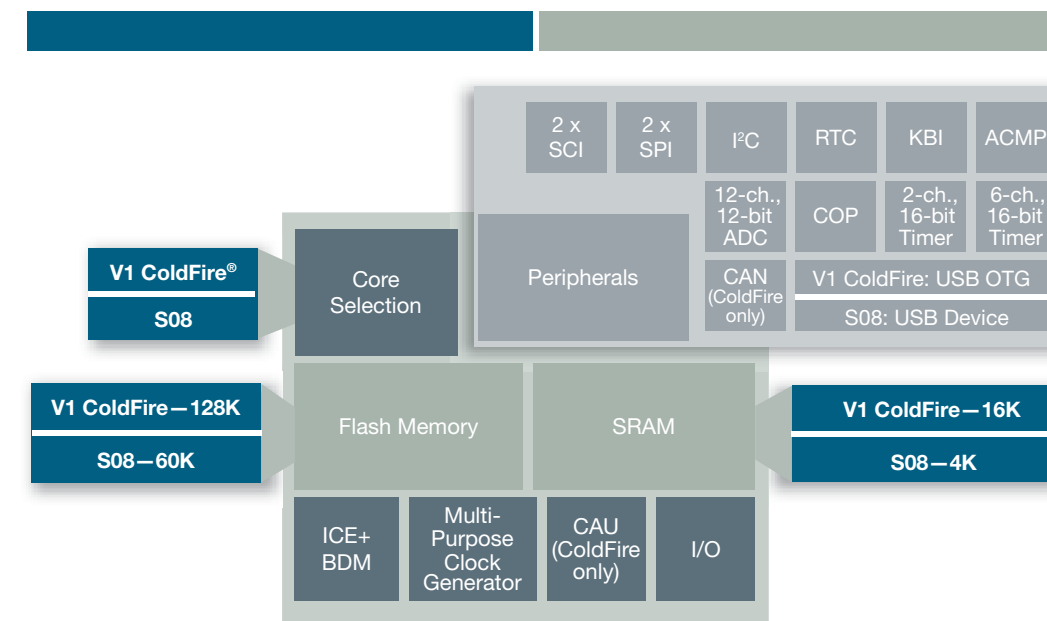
2 x SCI

2 x SPI

I²C

RTC

KBI

ACMP

12-ch., 12-bit ADC

COP

2-ch., 16-bit Timer

6-ch., 16-bit Timer

Peripherals

CAN (ColdFire only)

V1 ColdFire: USB OTG

S08: USB Device

V1 ColdFire®

S08

Core Selection

V1 ColdFire—128K

S08—60K

Flash Memory

SRAM

V1 ColdFire—16K

S08—4K

ICE+ BDM

Multi-Purpose Clock Generator

CAU (ColdFire only)

I/O